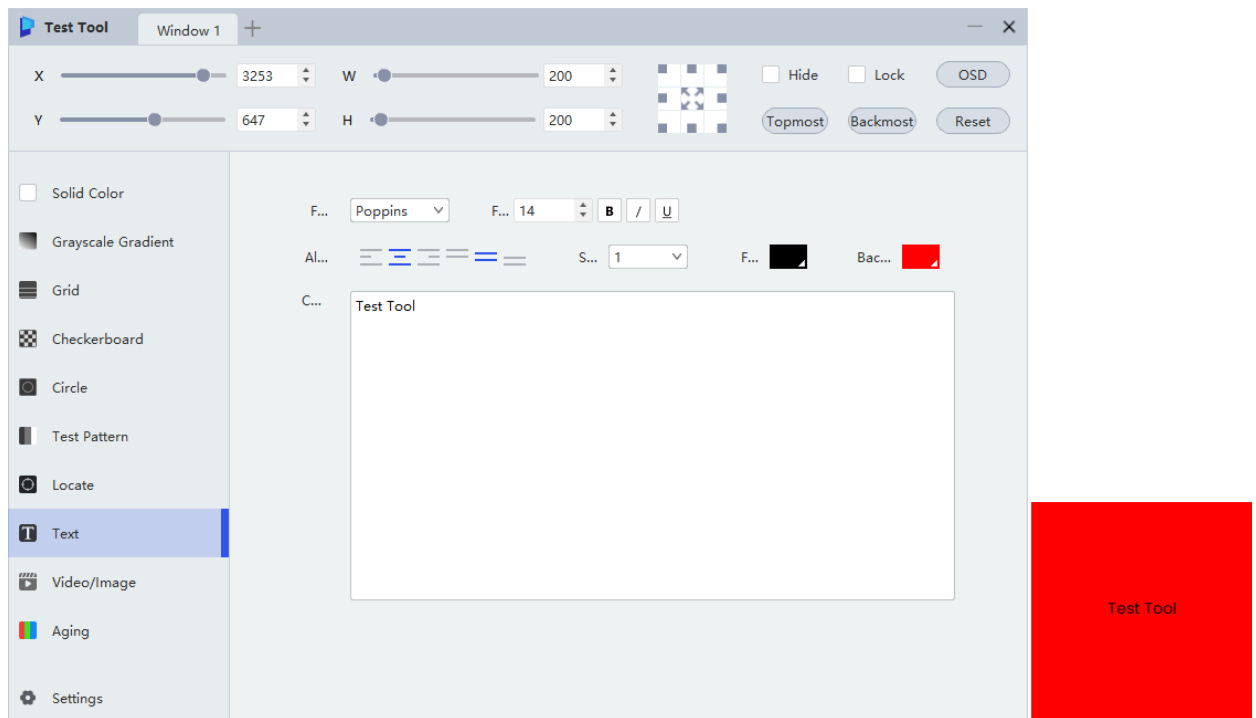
Test Tool Window 1 +

X 3253 W 200 Hide Lock OSD

Y 647 H 200 Topmost Backmost Reset

Solid Color
Grayscale Gradient
Grid
Checkerboard
Circle
Test Pattern
Locate
Text
Video/Image
Aging
Settings

F... Poppins F... 14 B I U

Al... S... 1 F... Bac...

C... Test Tool

Test Tool